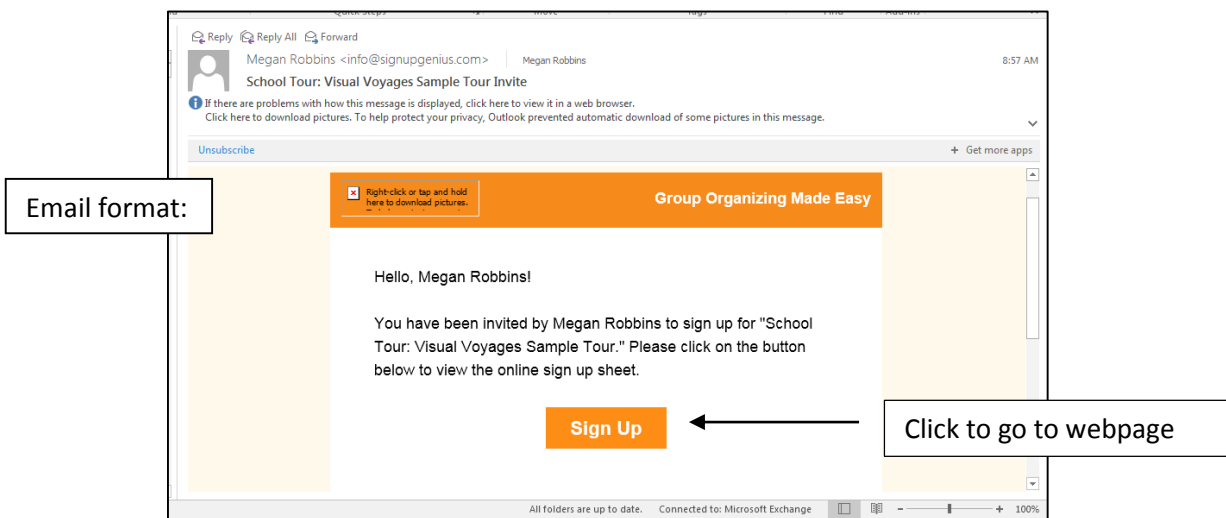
Reply Reply All Forward

Megan Robbins <info@signupgenius.com> Megan Robbins 8:57 AM

School Tour: Visual Voyages Sample Tour Invite

If there are problems with how this message is displayed, click here to view it in a web browser. Click here to download pictures. To help protect your privacy, Outlook prevented automatic download of some pictures in this message.

Unsubscribe + Get more apps

Email format:

Right-click or tap and hold here to download pictures.

Group Organizing Made Easy

Hello, Megan Robbins!

You have been invited by Megan Robbins to sign up for "School Tour: Visual Voyages Sample Tour." Please click on the button below to view the online sign up sheet.

Sign Up

Click to go to webpage

All folders are up to date. Connected to: Microsoft Exchange 100%